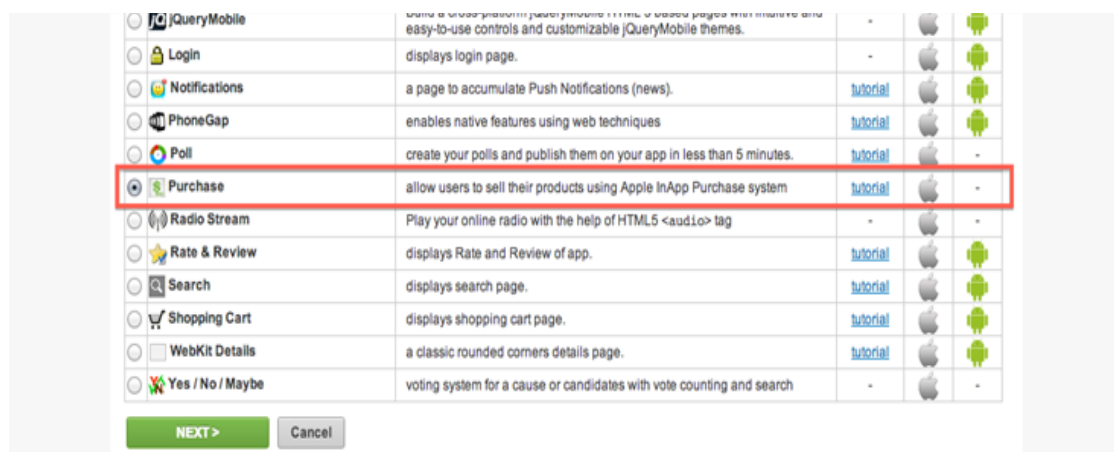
| | | | | |
|---|---|---|---|---|
| jQueryMobile | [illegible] easy-to-use controls and customizable jQueryMobile themes. | - | | |
| Login | displays login page. | - | | |
| Notifications | a page to accumulate Push Notifications (news). | tutorial | | |
| PhoneGap | enables native features using web techniques | tutorial | | |
| Poll | create your polls and publish them on your app in less than 5 minutes. | tutorial | | - |
| Purchase | allow users to sell their products using Apple InApp Purchase system | tutorial | | - |
| Radio Stream | Play your online radio with the help of HTML5 <audio> tag | - | | - |
| Rate & Review | displays Rate and Review of app. | tutorial | | |
| Search | displays search page. | tutorial | | |
| Shopping Cart | displays shopping cart page. | tutorial | | |
| WebKit Details | a classic rounded corners details page. | tutorial | | |
| Yes / No / Maybe | voting system for a cause or candidates with vote counting and search | - | | - |

NEXT >
Cancel